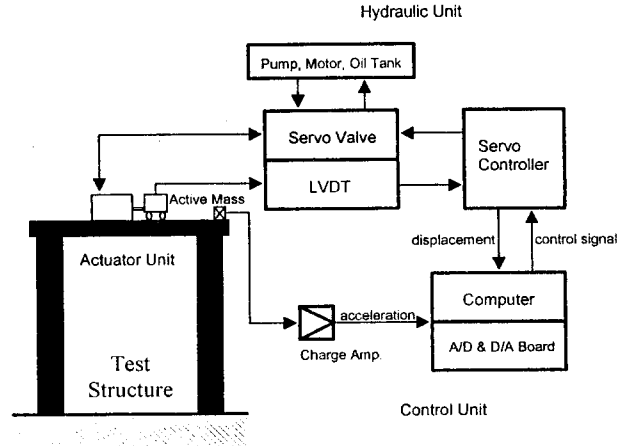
Hydraulic Unit

Pump, Motor, Oil Tank

Servo Valve

LVDT

Servo Controller

Active Mass

Actuator Unit

displacement

control signal

Computer

A/D & D/A Board

acceleration

Charge Amp.

Test Structure

Control Unit